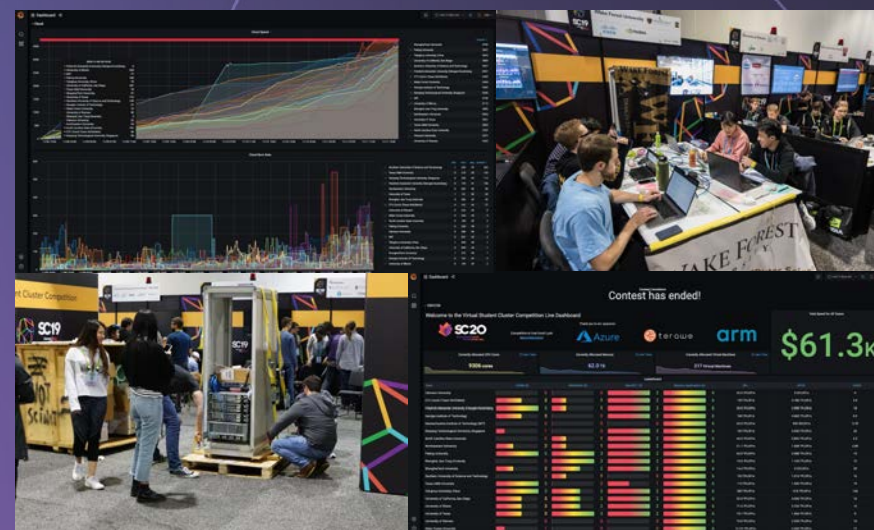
SC19

Wake Forest University

WAKE FOREST

WAKE FOREST

Student Cluster Competition

SC19

SC19

Contest has ended!

Welcome to the Virtual Student Cluster Competition Live Dashboard

SC20

Azure

coreweave

arm

$61.3K